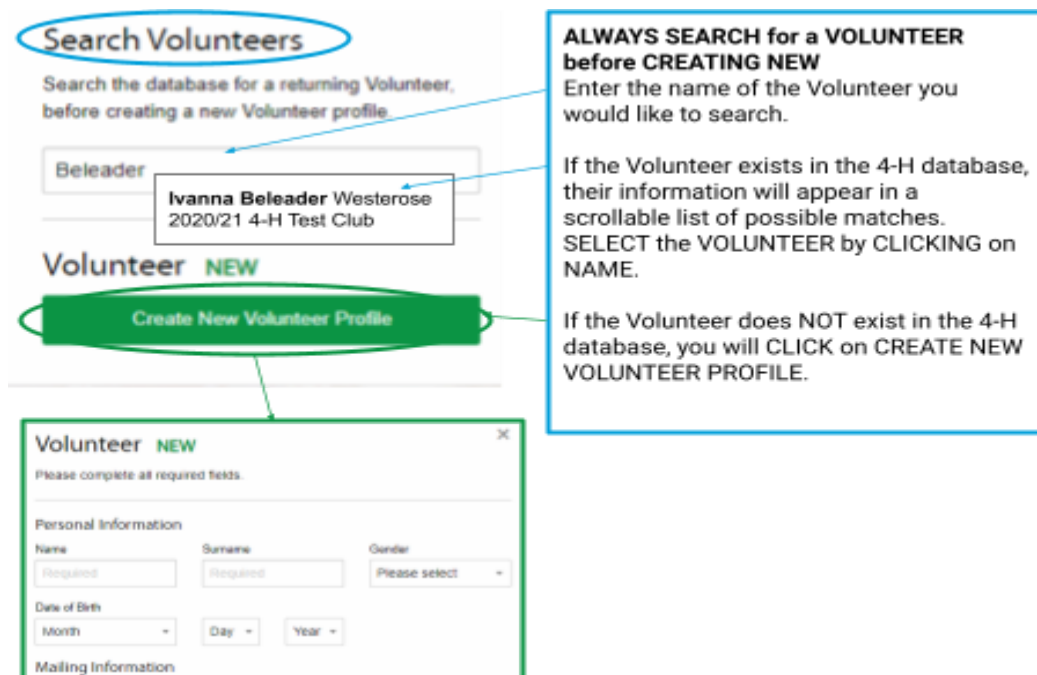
Search Volunteers

Search the database for a returning Volunteer, before creating a new Volunteer profile

Beleader

**Ivanna Beleader** Westerose 2020/21 4-H Test Club

Volunteer NEW

Create New Volunteer Profile

Volunteer NEW

Please complete all required fields.

Personal Information

Name
Required

Surname
Required

Gender
Please select

Date of Birth
Month
Day
Year

Mailing Information

**ALWAYS SEARCH for a VOLUNTEER before CREATING NEW**
Enter the name of the Volunteer you would like to search.

If the Volunteer exists in the 4-H database, their information will appear in a scrollable list of possible matches. SELECT the VOLUNTEER by CLICKING on NAME.

If the Volunteer does NOT exist in the 4-H database, you will CLICK on CREATE NEW VOLUNTEER PROFILE.